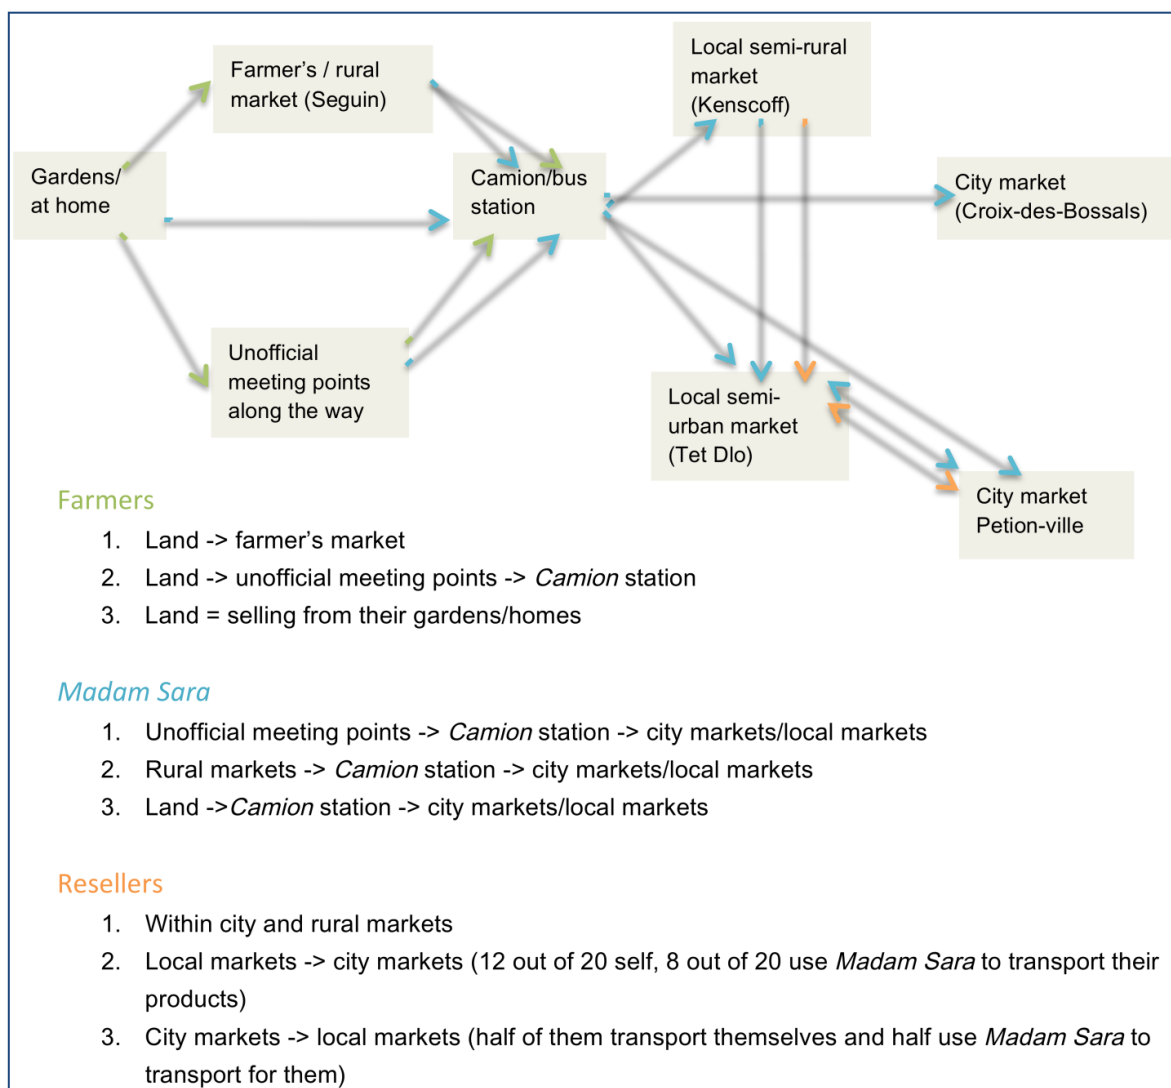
Farmer's / rural market (Seguin)

Local semi-rural market (Kenscoff)

Gardens/ at home

Camion/bus station

City market (Croix-des-Bossals)

Unofficial meeting points along the way

Local semi-urban market (Tet Dlo)

City market Petion-ville

Farmers
1. Land -> farmer's market
2. Land -> unofficial meeting points -> *Camion* station
3. Land = selling from their gardens/homes

Madam Sara
1. Unofficial meeting points -> *Camion* station -> city markets/local markets
2. Rural markets -> *Camion* station -> city markets/local markets
3. Land ->*Camion* station -> city markets/local markets

Resellers
1. Within city and rural markets
2. Local markets -> city markets (12 out of 20 self, 8 out of 20 use *Madam Sara* to transport their products)
3. City markets -> local markets (half of them transport themselves and half use *Madam Sara* to transport for them)